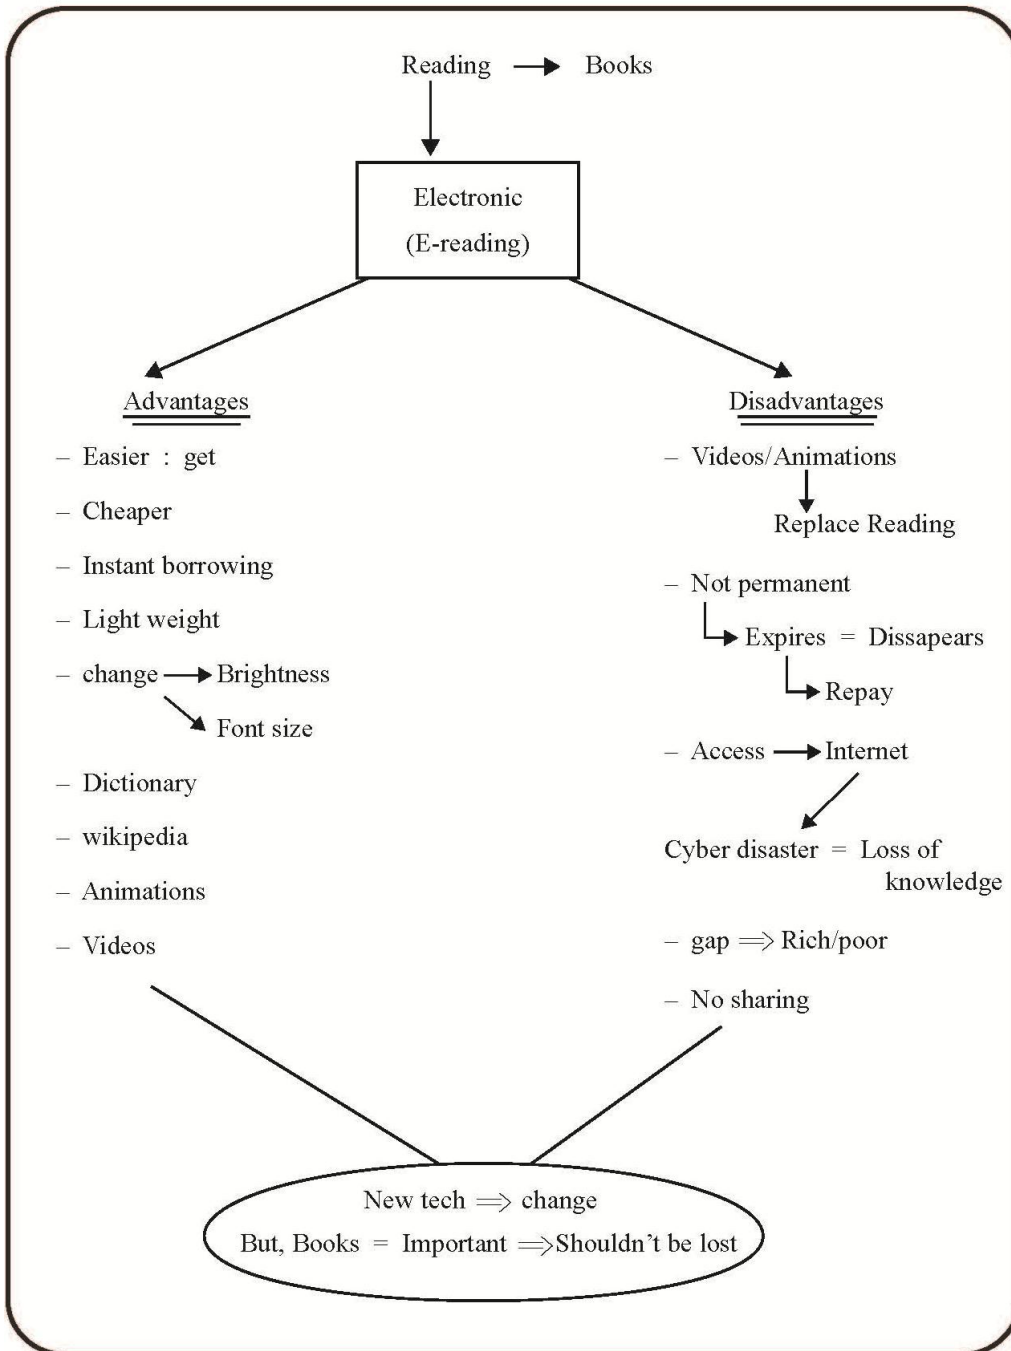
Reading → Books

Electronic
(E-reading)

Advantages

– Easier : get
– Cheaper
– Instant borrowing
– Light weight
– change → Brightness
→ Font size
– Dictionary
– wikipedia
– Animations
– Videos

Disadvantages

– Videos/Animations
↓
Replace Reading
– Not permanent
→ Expires = Dissapears
→ Repay
– Access → Internet
Cyber disaster = Loss of knowledge
– gap $\Rightarrow$ Rich/poor
– No sharing

New tech $\Rightarrow$ change
But, Books = Important $\Rightarrow$ Shouldn't be lost